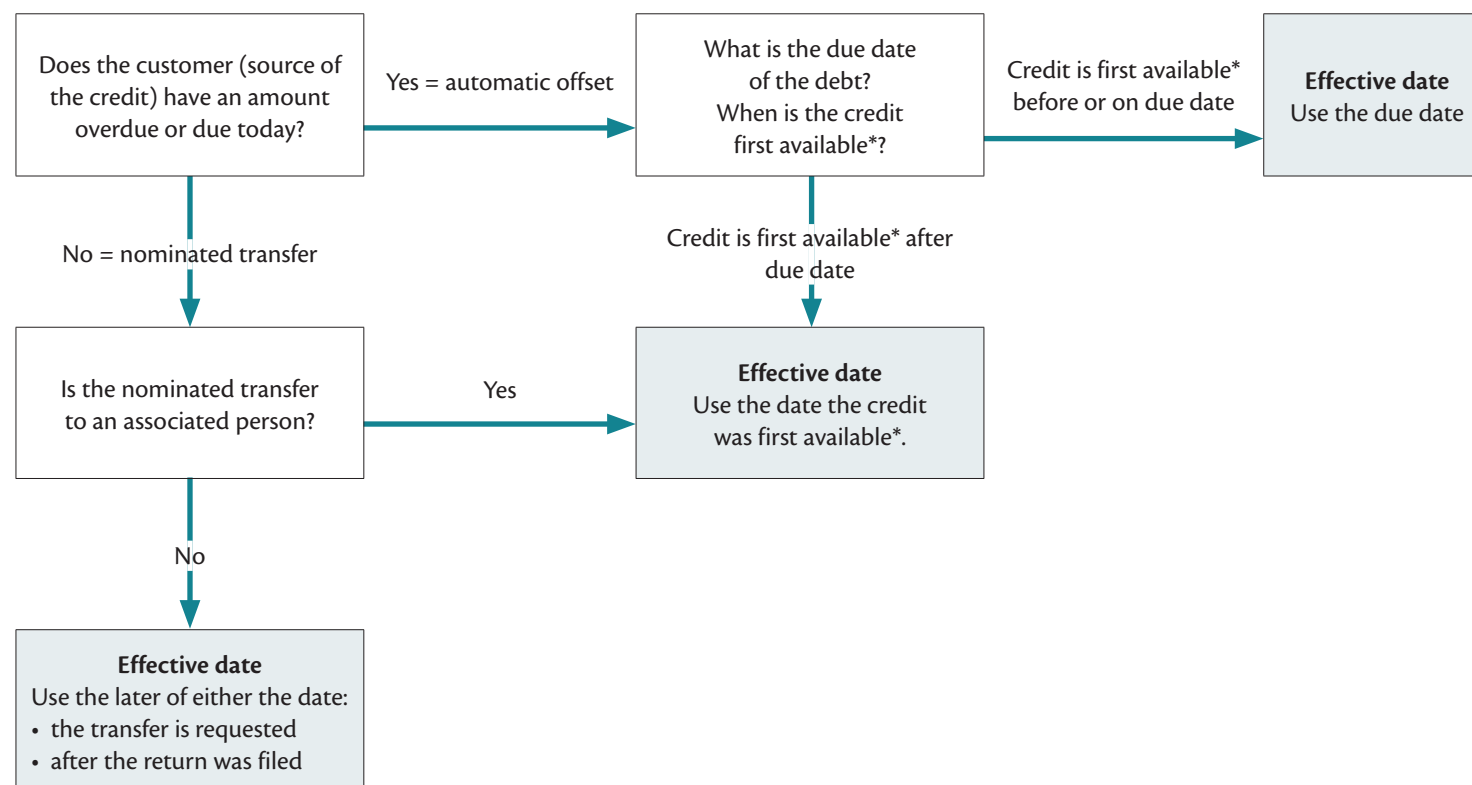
Does the customer (source of the credit) have an amount overdue or due today?

Yes = automatic offset

What is the due date of the debt? When is the credit first available*?

Credit is first available* before or on due date

**Effective date**
Use the due date

No = nominated transfer

Credit is first available* after due date

Is the nominated transfer to an associated person?

Yes

**Effective date**
Use the date the credit was first available*.

No

**Effective date**
Use the later of either the date:
• the transfer is requested
• after the return was filed